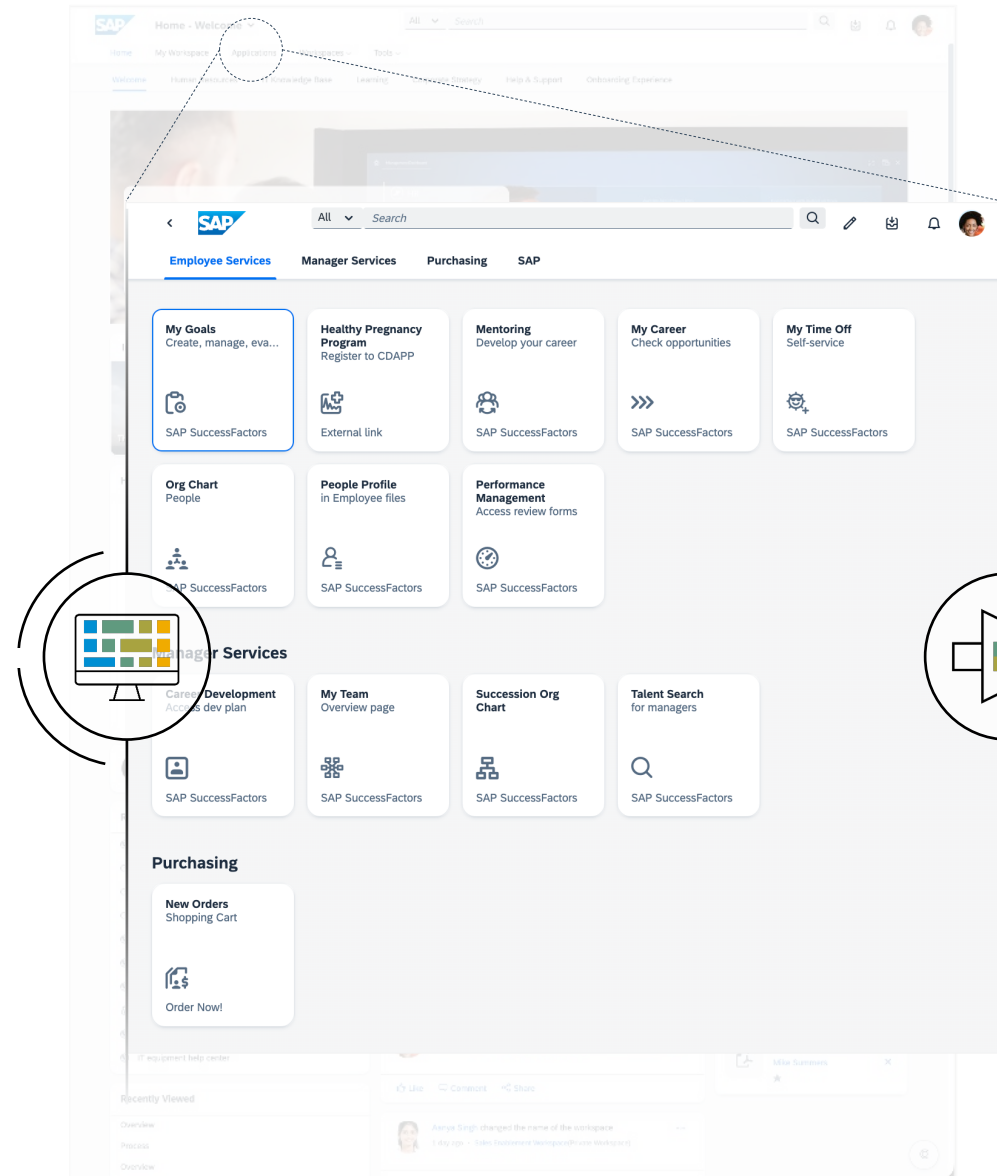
SAP Home - Welcome
All Search
Home My Workspace Applications Workspaces Tools
Welcome Human Resources Knowledge Base Learning Business Strategy Help & Support Onboarding Experience

SAP
All Search
Employee Services Manager Services Purchasing SAP

My Goals
Create, manage, eva...
SAP SuccessFactors

Healthy Pregnancy Program
Register to CDAPP
External link

Mentoring
Develop your career
SAP SuccessFactors

My Career
Check opportunities
SAP SuccessFactors

My Time Off
Self-service
SAP SuccessFactors

Org Chart
People
SAP SuccessFactors

People Profile
in Employee files
SAP SuccessFactors

Performance Management
Access review forms
SAP SuccessFactors

Manager Services

Career Development
Access dev plan
SAP SuccessFactors

My Team
Overview page
SAP SuccessFactors

Succession Org Chart
SAP SuccessFactors

Talent Search
for managers
SAP SuccessFactors

Purchasing

New Orders
Shopping Cart
Order Now!

IT equipment help center
Recently Viewed
Overview
Like Comment Share
Aanya Singh changed the name of the workspace